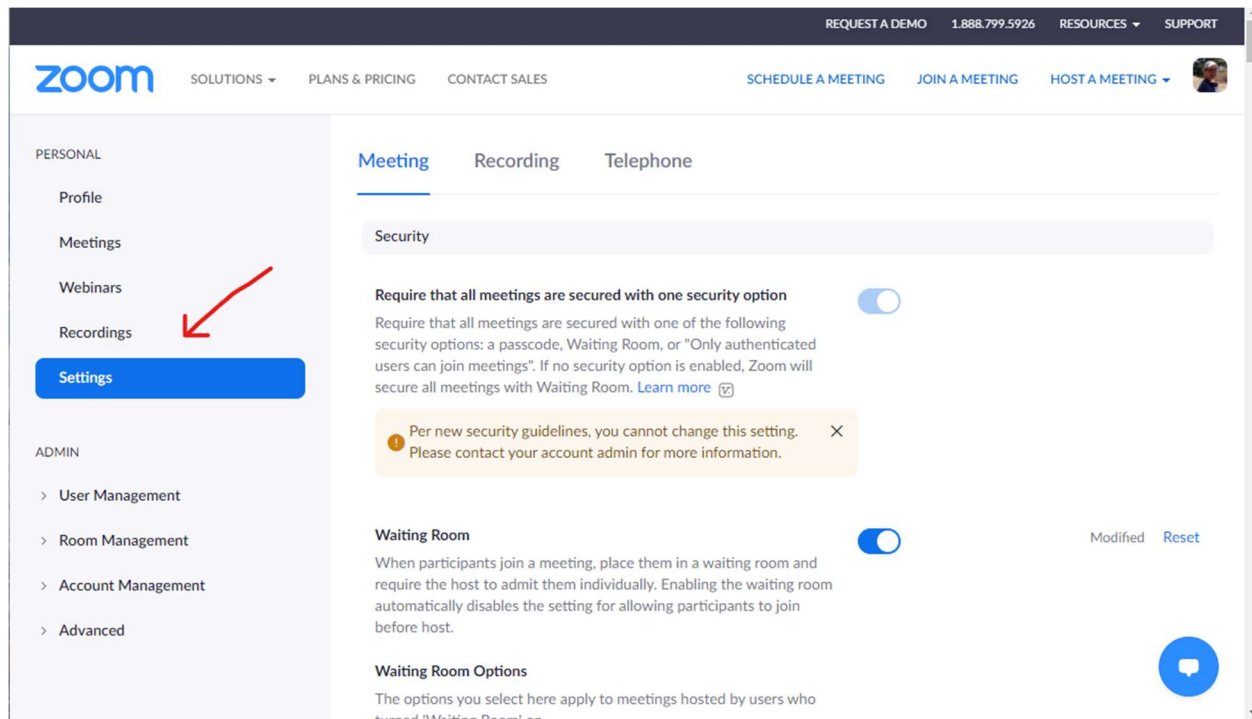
REQUEST A DEMO 1.888.799.5926 RESOURCES SUPPORT

zoom SOLUTIONS PLANS & PRICING CONTACT SALES SCHEDULE A MEETING JOIN A MEETING HOST A MEETING

PERSONAL

Profile

Meetings

Webinars

Recordings

Settings

ADMIN

User Management

Room Management

Account Management

Advanced

Meeting Recording Telephone

Security

Require that all meetings are secured with one security option

Require that all meetings are secured with one of the following security options: a passcode, Waiting Room, or "Only authenticated users can join meetings". If no security option is enabled, Zoom will secure all meetings with Waiting Room. Learn more

Per new security guidelines, you cannot change this setting. Please contact your account admin for more information.

Waiting Room

When participants join a meeting, place them in a waiting room and require the host to admit them individually. Enabling the waiting room automatically disables the setting for allowing participants to join before host.

Modified Reset

Waiting Room Options

The options you select here apply to meetings hosted by users who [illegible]